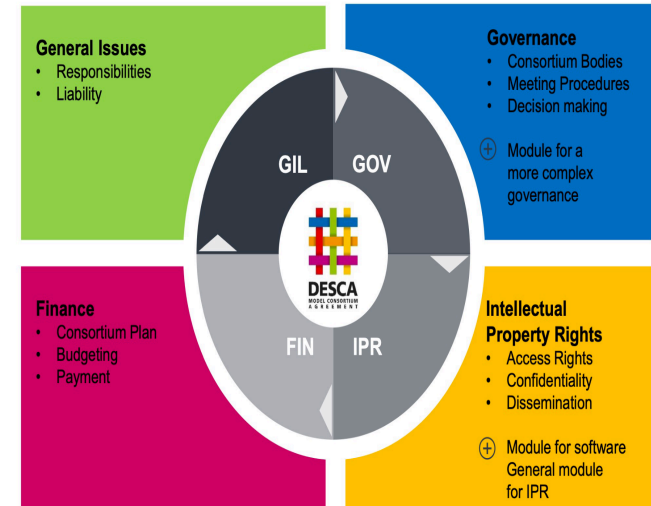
General Issues
• Responsibilities
• Liability

Governance
• Consortium Bodies
• Meeting Procedures
• Decision making

+ Module for a more complex governance

GIL
GOV

DESCA
MODEL CONSORTIUM AGREEMENT

FIN
IPR

Finance
• Consortium Plan
• Budgeting
• Payment

Intellectual Property Rights
• Access Rights
• Confidentiality
• Dissemination

+ Module for software General module for IPR